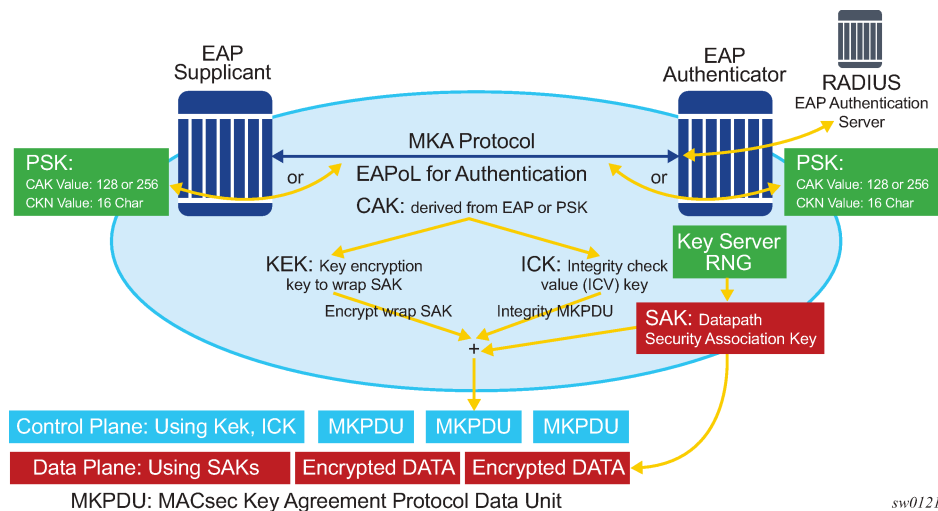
EAP Supplicant

EAP Authenticator

RADIUS
EAP Authentication Server

MKA Protocol

EAPoL for Authentication

PSK:
CAK Value: 128 or 256
CKN Value: 16 Char

or

or

PSK:
CAK Value: 128 or 256
CKN Value: 16 Char

CAK: derived from EAP or PSK

Key Server RNG

KEK: Key encryption key to wrap SAK

ICK: Integrity check value (ICV) key

Encrypt wrap SAK

Integrity MKPDU

SAK: Datapath Security Association Key

+

Control Plane: Using Kek, ICK

MKPDU

MKPDU

MKPDU

Data Plane: Using SAKs

Encrypted DATA

Encrypted DATA

MKPDU: MACsec Key Agreement Protocol Data Unit

sw0121